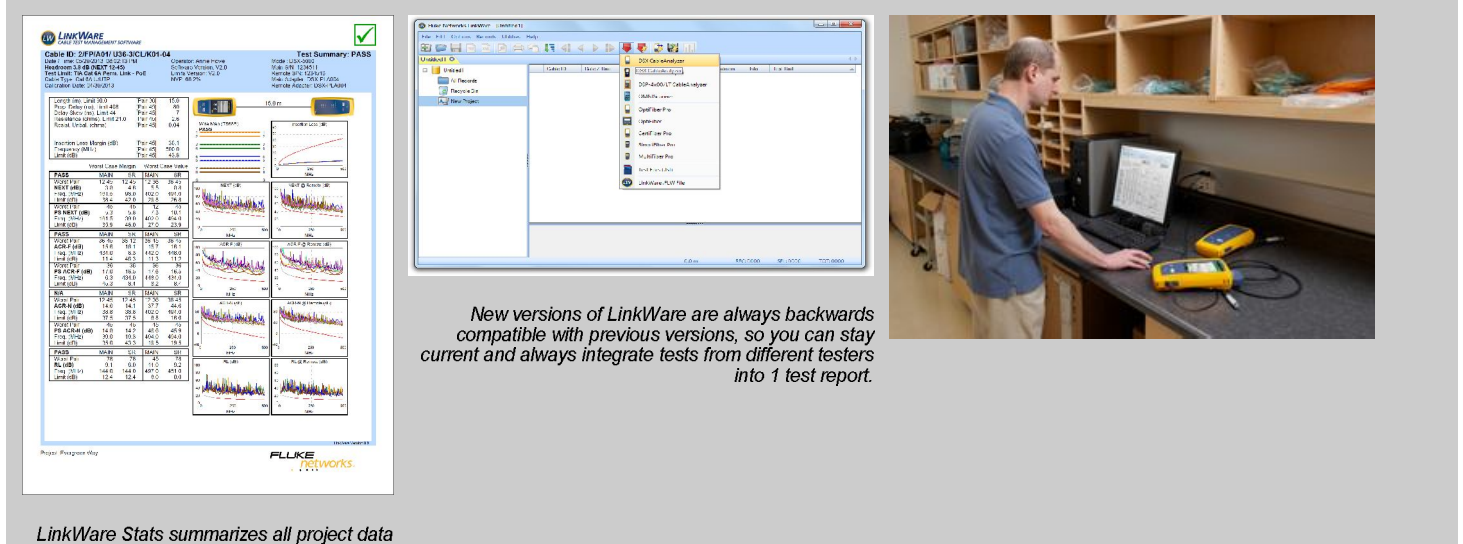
LinkWare
CABLE TEST MANAGEMENT SOFTWARE

Cable ID: 2/FP/A01/ U36-3/CL/K01-04
Test Summary: PASS

Headroom 3.8 dB (NEXT 12-45)
Test Limit: TIA Cat 6A Perm. Link - PoE

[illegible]

FLUKE networks.

New versions of LinkWare are always backwards compatible with previous versions, so you can stay current and always integrate tests from different testers into 1 test report.

DSX CableAnalyzer
DSP-4x00/LT CableAnalyzer
OptiFiber Pro
CertiFiber Pro
MultiFiber Pro
LinkWare PLW File
New Project

LinkWare Stats summarizes all project data